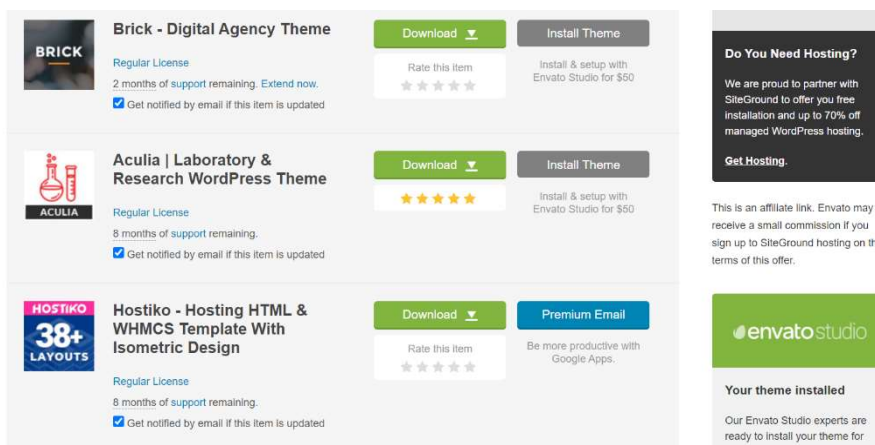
BRICK

Brick - Digital Agency Theme

Regular License

2 months of support remaining. Extend now.

Get notified by email if this item is updated

Download

Rate this item

Install Theme

Install & setup with Envato Studio for $50

ACULIA

Aculia | Laboratory & Research WordPress Theme

Regular License

8 months of support remaining.

Get notified by email if this item is updated

Download

Install Theme

Install & setup with Envato Studio for $50

HOSTIKO 38+ LAYOUTS

Hostiko - Hosting HTML & WHMCS Template With Isometric Design

Regular License

8 months of support remaining.

Get notified by email if this item is updated

Download

Rate this item

Premium Email

Be more productive with Google Apps.

Do You Need Hosting?

We are proud to partner with SiteGround to offer you free installation and up to 70% off managed WordPress hosting.

Get Hosting.

This is an affiliate link. Envato may receive a small commission if you sign up to SiteGround hosting on th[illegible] terms of this offer.

envatostudio

Your theme installed

Our Envato Studio experts are ready to install your theme for